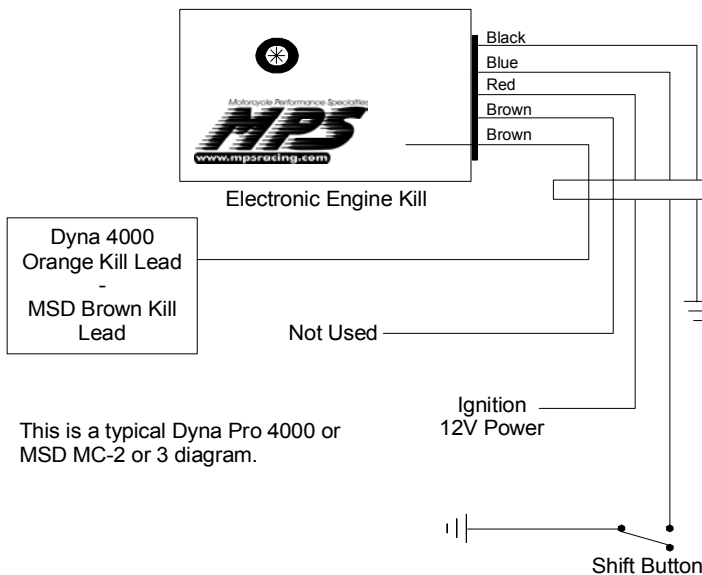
Motorcycle Performance Specialties
MPS
www.mpsracing.com

Black
Blue
Red
Brown
Brown

Electronic Engine Kill

Dyna 4000 Orange Kill Lead - MSD Brown Kill Lead

Not Used

Ignition 12V Power

This is a typical Dyna Pro 4000 or MSD MC-2 or 3 diagram.

Shift Button